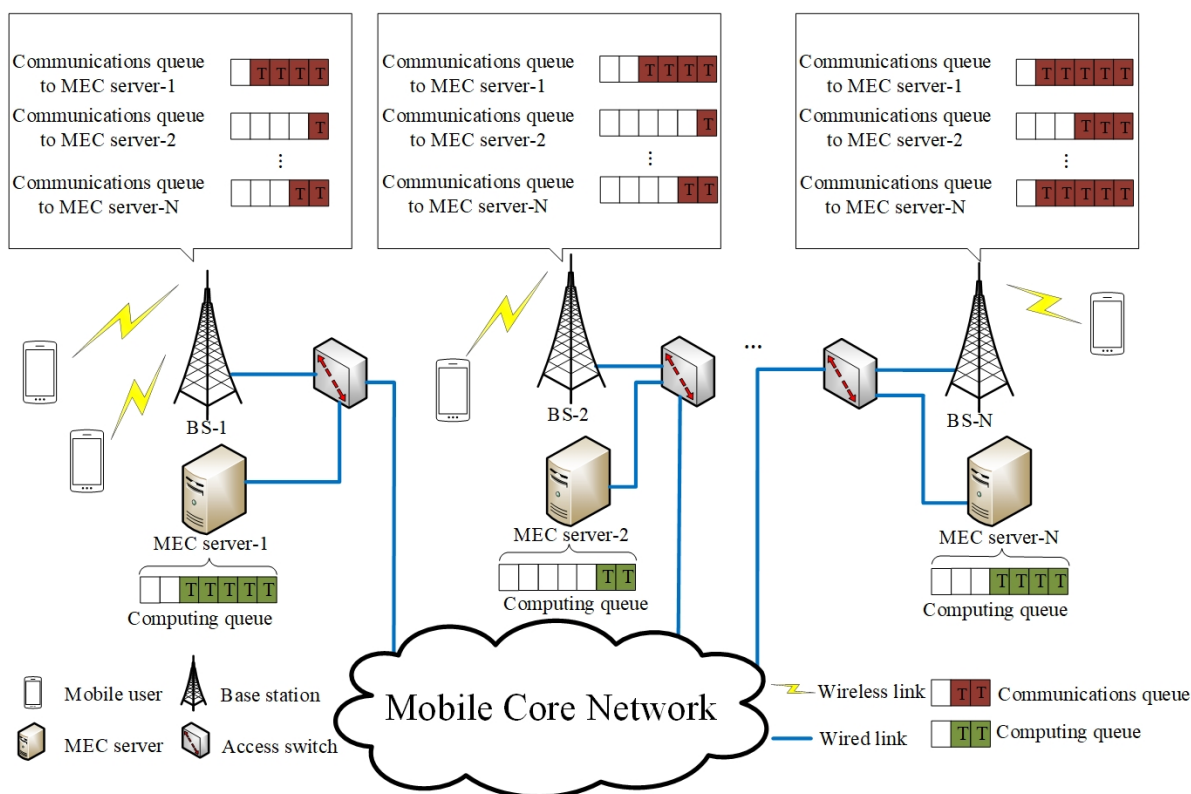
Communications queue to MEC server-1 T T T T
Communications queue to MEC server-2 T
⋮
Communications queue to MEC server-N T T

Communications queue to MEC server-1 T T T T
Communications queue to MEC server-2 T
⋮
Communications queue to MEC server-N T T

Communications queue to MEC server-1 T T T T T
Communications queue to MEC server-2 T T T
⋮
Communications queue to MEC server-N T T T T T

BS-1
MEC server-1
T T T T T
Computing queue

BS-2
MEC server-2
T T
Computing queue

...

BS-N
MEC server-N
T T T T
Computing queue

Mobile user
Base station
MEC server
Access switch

Mobile Core Network

Wireless link
T T Communications queue
Wired link
T T Computing queue